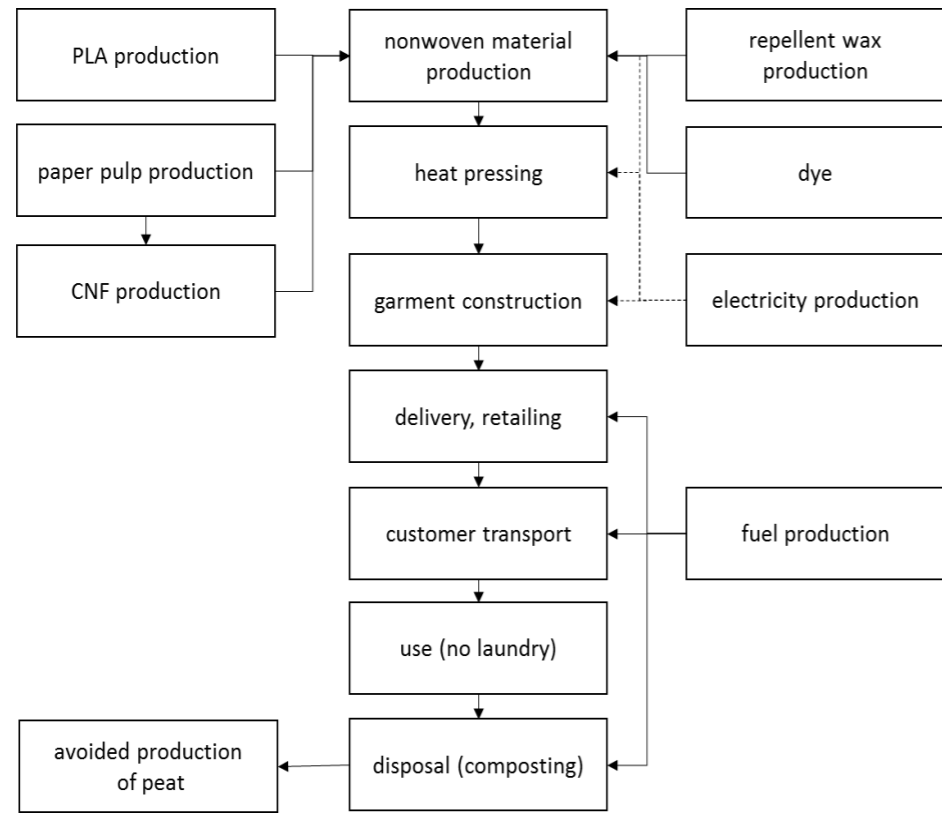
PLA production

nonwoven material production

repellent wax production

paper pulp production

heat pressing

dye

CNF production

garment construction

electricity production

delivery, retailing

customer transport

fuel production

use (no laundry)

avoided production of peat

disposal (composting)